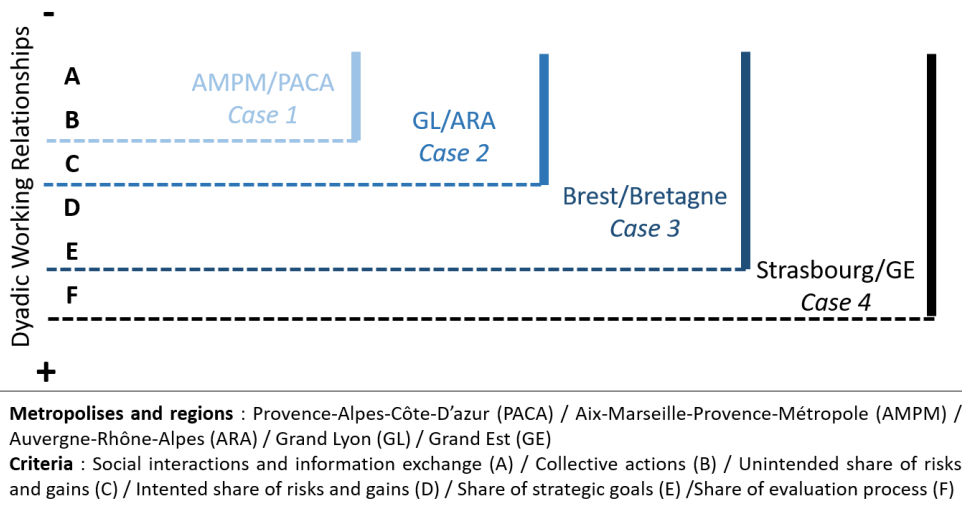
-

Dyadic Working Relationships

A
B
C
D
E
F

+

AMPM/PACA
Case 1

GL/ARA
Case 2

Brest/Bretagne
Case 3

Strasbourg/GE
Case 4

**Metropolises and regions** : Provence-Alpes-Côte-D'azur (PACA) / Aix-Marseille-Provence-Métropole (AMPM) / Auvergne-Rhône-Alpes (ARA) / Grand Lyon (GL) / Grand Est (GE)
**Criteria** : Social interactions and information exchange (A) / Collective actions (B) / Unintended share of risks and gains (C) / Intented share of risks and gains (D) / Share of strategic goals (E) /Share of evaluation process (F)